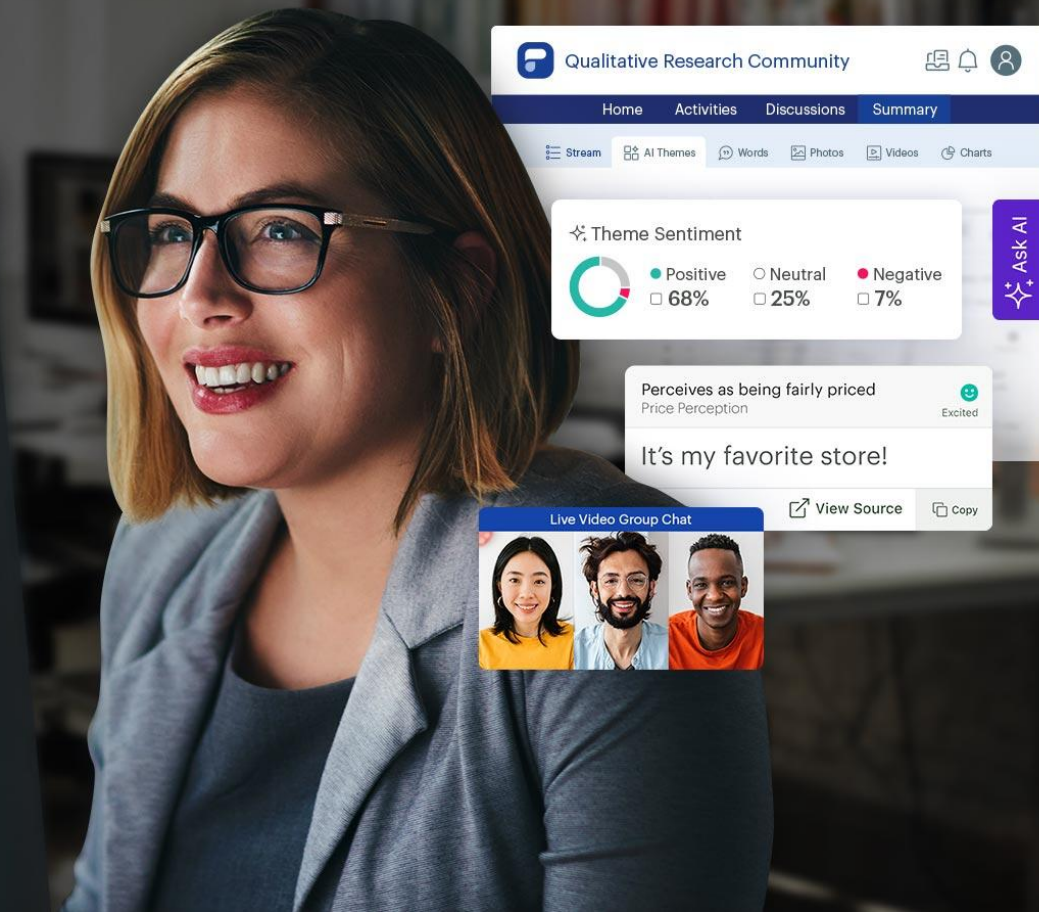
Qualitative Research Community

Home Activities Discussions Summary

Stream AI Themes Words Photos Videos Charts

Theme Sentiment

Positive 68%
Neutral 25%
Negative 7%

Ask AI

Perceives as being fairly priced
Price Perception
Excited

It's my favorite store!

View Source Copy

Live Video Group Chat